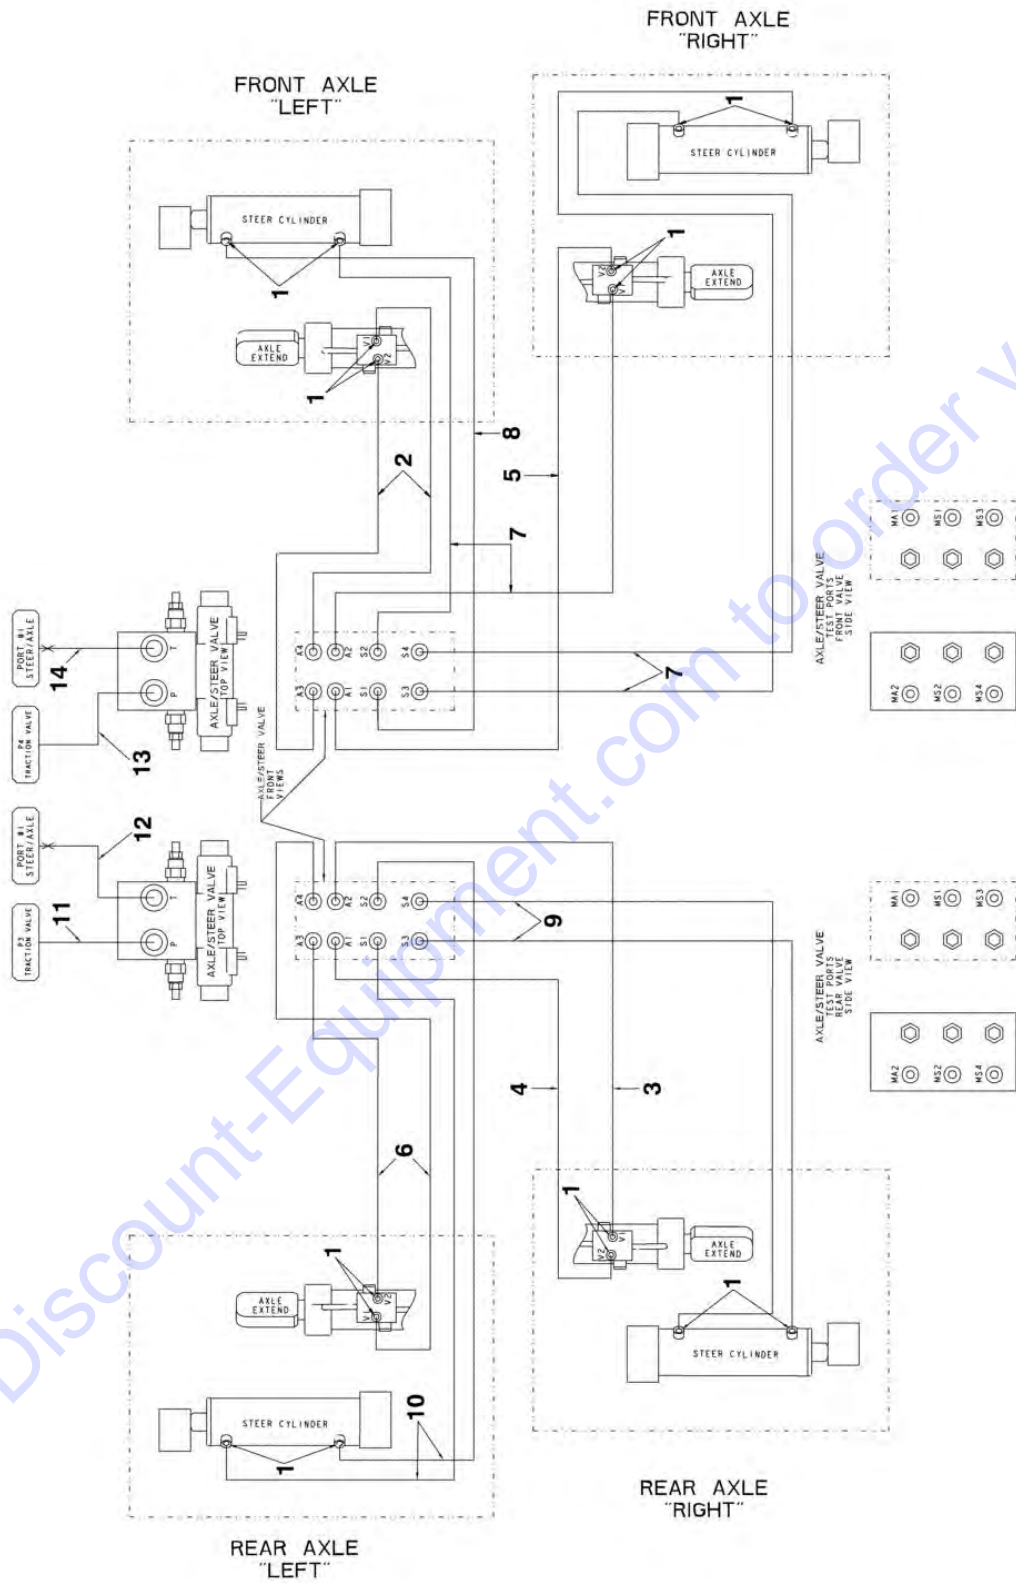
FRONT AXLE
"RIGHT"

FRONT AXLE
"LEFT"

STEER CYLINDER

1

STEER CYLINDER

1

AXLE EXTEND

V1
V2

1

AXLE EXTEND

V1
V2

1

8

5

2

7

PORT #1 STEER/AXLE

14

T

P

AXLE/STEER VALVE TOP VIEW

P4 TRACTION VALVE

13

A4 A2 S2 S4
A3 A1 S1 S3

7

AXLE/STEER VALVE TEST PORTS FRONT VALVE SIDE VIEW

MA1 MS1 MS3
MA2 MS2 MS4

AXLE/STEER VALVE FRONT VIEWS

PORT #1 STEER/AXLE

12

T

P

AXLE/STEER VALVE TOP VIEW

P3 TRACTION VALVE

11

A4 A2 S2 S4
A3 A1 S1 S3

9

AXLE/STEER VALVE TEST PORTS REAR VALVE SIDE VIEW

MA1 MS1 MS3
MA2 MS2 MS4

4

3

6

1

AXLE EXTEND

V1
V2

1

AXLE EXTEND

V2
V1

1

STEER CYLINDER

10

STEER CYLINDER

1

REAR AXLE
"RIGHT"

REAR AXLE
"LEFT"